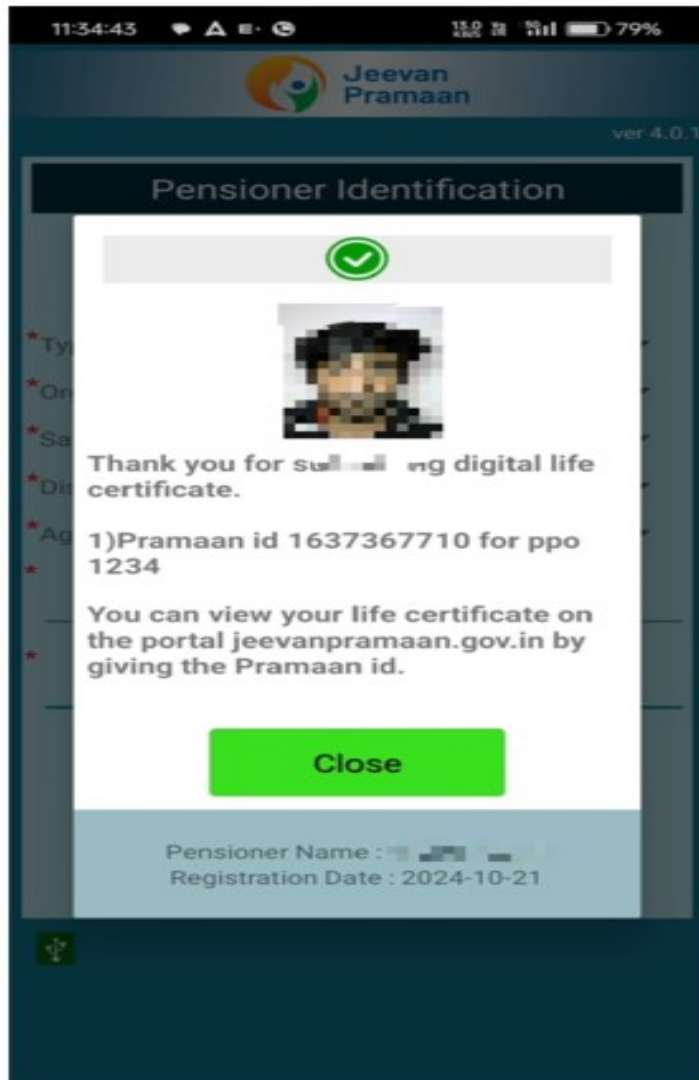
11:34:43 79%

Jeevan Pramaan

ver 4.0.1

Pensioner Identification

*Ty
*Or
*Sa
*Di
*Ag
*
*

Thank you for su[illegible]ng digital life certificate.

1)Pramaan id 1637367710 for ppo 1234

You can view your life certificate on the portal jeevanpramaan.gov.in by giving the Pramaan id.

Close

Pensioner Name : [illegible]
Registration Date : 2024-10-21